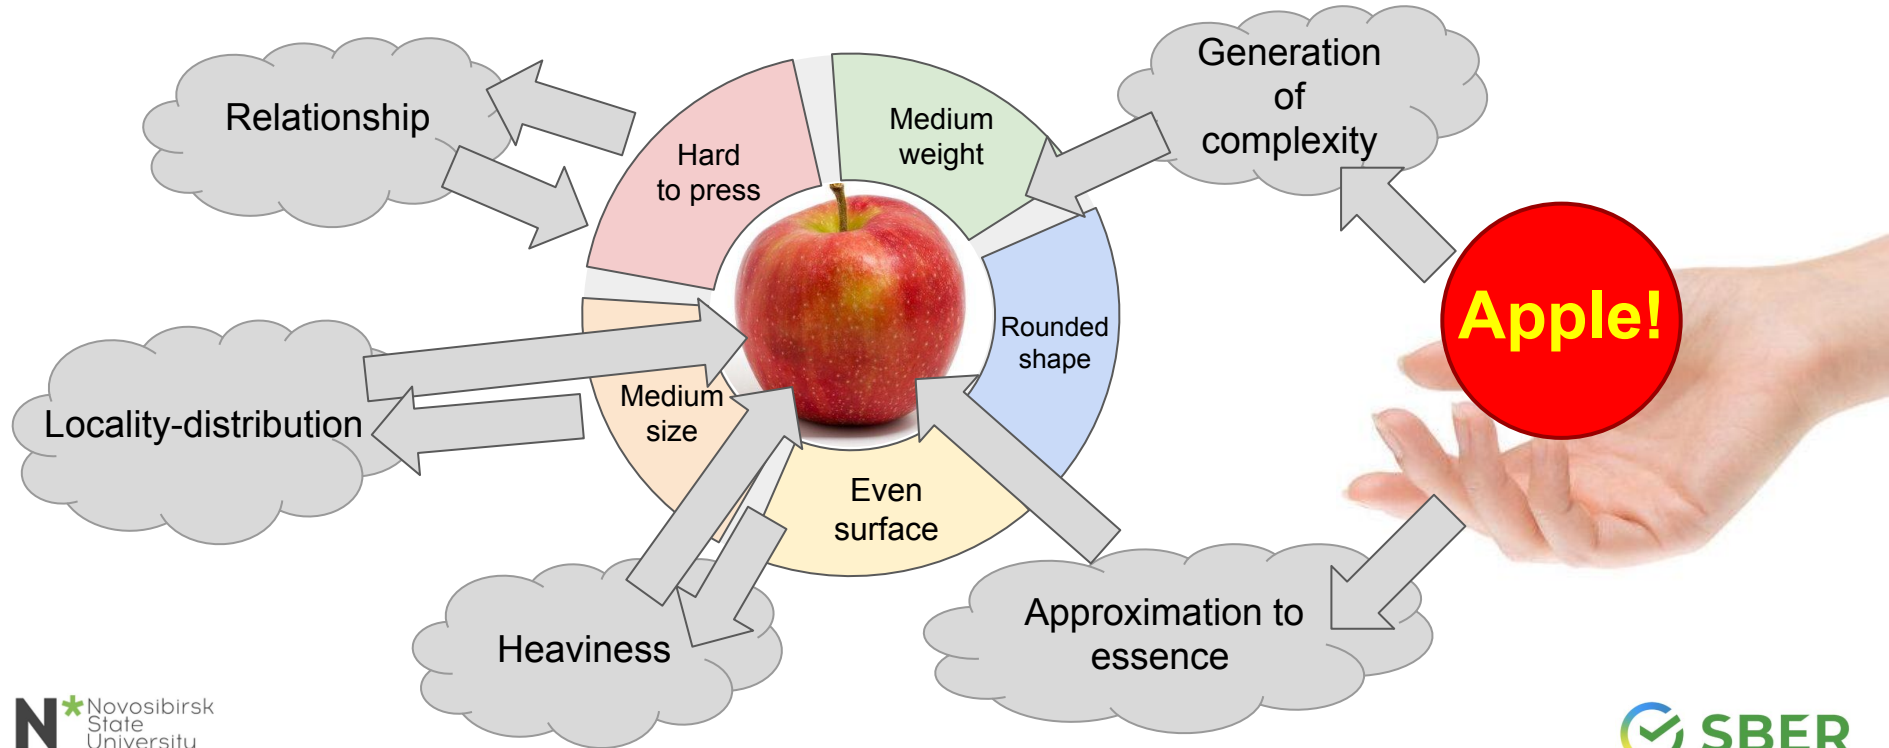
Relationship

Hard to press

Medium weight

Generation of complexity

Locality-distribution

Medium size

Rounded shape

Apple!

Even surface

Heaviness

Approximation to essence

N Novosibirsk State University

SBER